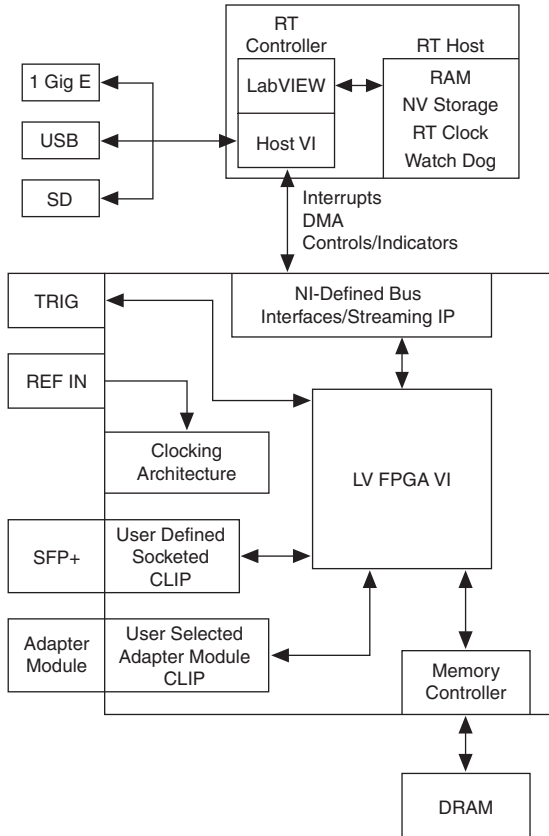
RT Controller

RT Host

1 Gig E

LabVIEW

RAM

NV Storage

USB

Host VI

RT Clock

Watch Dog

SD

Interrupts
DMA
Controls/Indicators

TRIG

NI-Defined Bus Interfaces/Streaming IP

REF IN

Clocking Architecture

LV FPGA VI

SFP+

User Defined Socketed CLIP

Adapter Module

User Selected Adapter Module CLIP

Memory Controller

DRAM